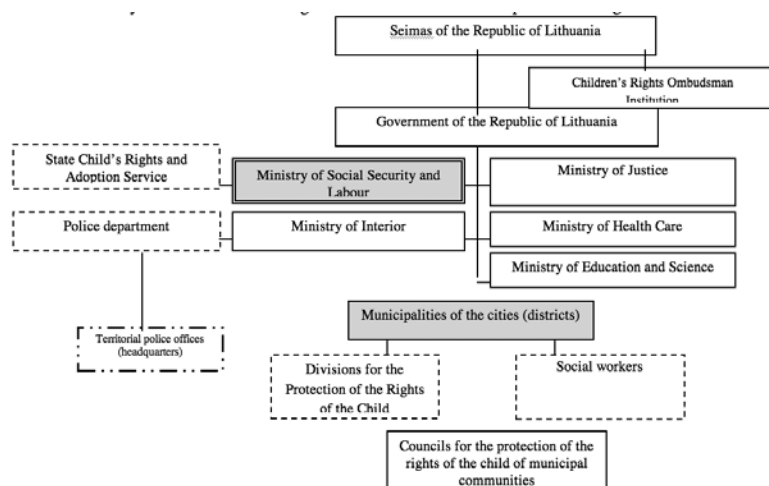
Seimas of the Republic of Lithuania

Children's Rights Ombudsman Institution

Government of the Republic of Lithuania

State Child's Rights and Adoption Service

Ministry of Social Security and Labour

Ministry of Justice

Police department

Ministry of Interior

Ministry of Health Care

Ministry of Education and Science

Territorial police offices (headquarters)

Municipalities of the cities (districts)

Divisions for the Protection of the Rights of the Child

Social workers

Councils for the protection of the rights of the child of municipal communities